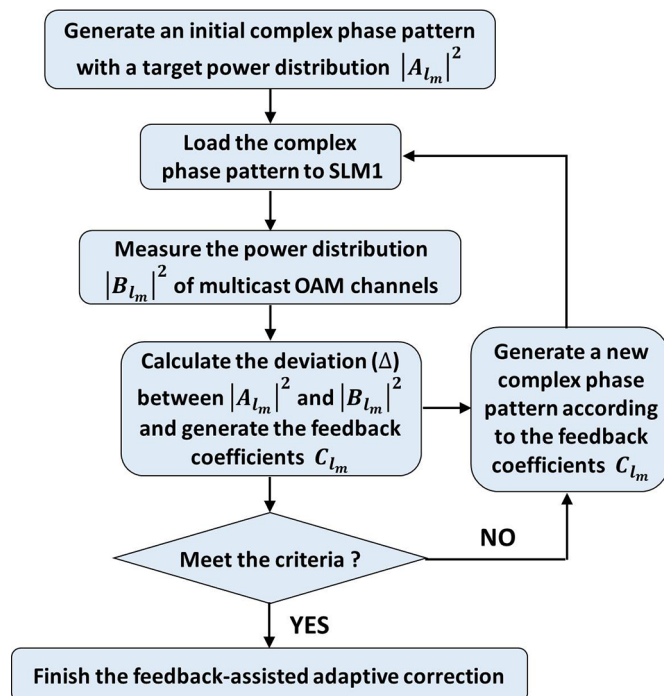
Generate an initial complex phase pattern with a target power distribution $|A_{l_m}|^2$

Load the complex phase pattern to SLM1

Measure the power distribution $|B_{l_m}|^2$ of multicast OAM channels

Calculate the deviation ($\Delta$) between $|A_{l_m}|^2$ and $|B_{l_m}|^2$ and generate the feedback coefficients $C_{l_m}$

Generate a new complex phase pattern according to the feedback coefficients $C_{l_m}$

Meet the criteria ?

NO

YES

Finish the feedback-assisted adaptive correction